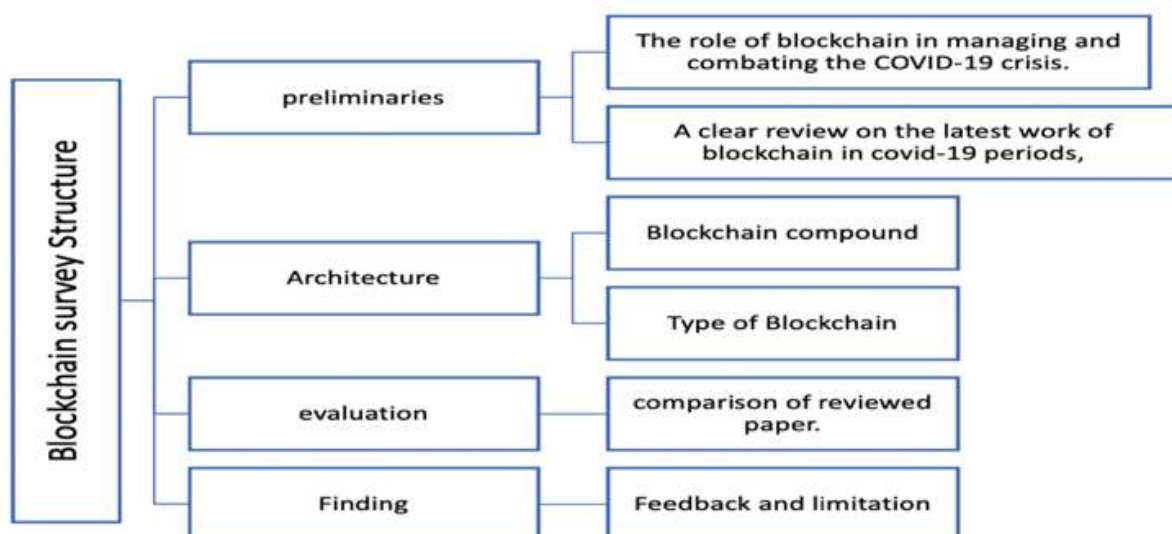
Blockchain survey Structure

preliminaries

The role of blockchain in managing and combating the COVID-19 crisis.

A clear review on the latest work of blockchain in covid-19 periods,

Architecture

Blockchain compound

Type of Blockchain

evaluation

comparison of reviewed paper.

Finding

Feedback and limitation